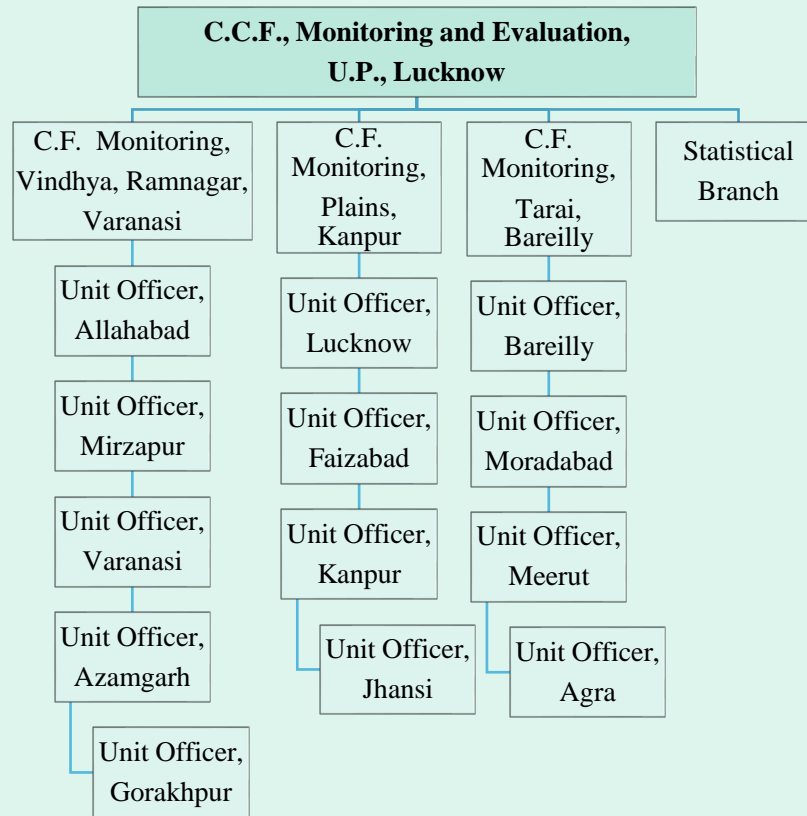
C.C.F., Monitoring and Evaluation, U.P., Lucknow

C.F. Monitoring, Vindhya, Ramnagar, Varanasi

Unit Officer, Allahabad

Unit Officer, Mirzapur

Unit Officer, Varanasi

Unit Officer, Azamgarh

Unit Officer, Gorakhpur

C.F. Monitoring, Plains, Kanpur

Unit Officer, Lucknow

Unit Officer, Faizabad

Unit Officer, Kanpur

Unit Officer, Jhansi

C.F. Monitoring, Tarai, Bareilly

Unit Officer, Bareilly

Unit Officer, Moradabad

Unit Officer, Meerut

Unit Officer, Agra

Statistical Branch